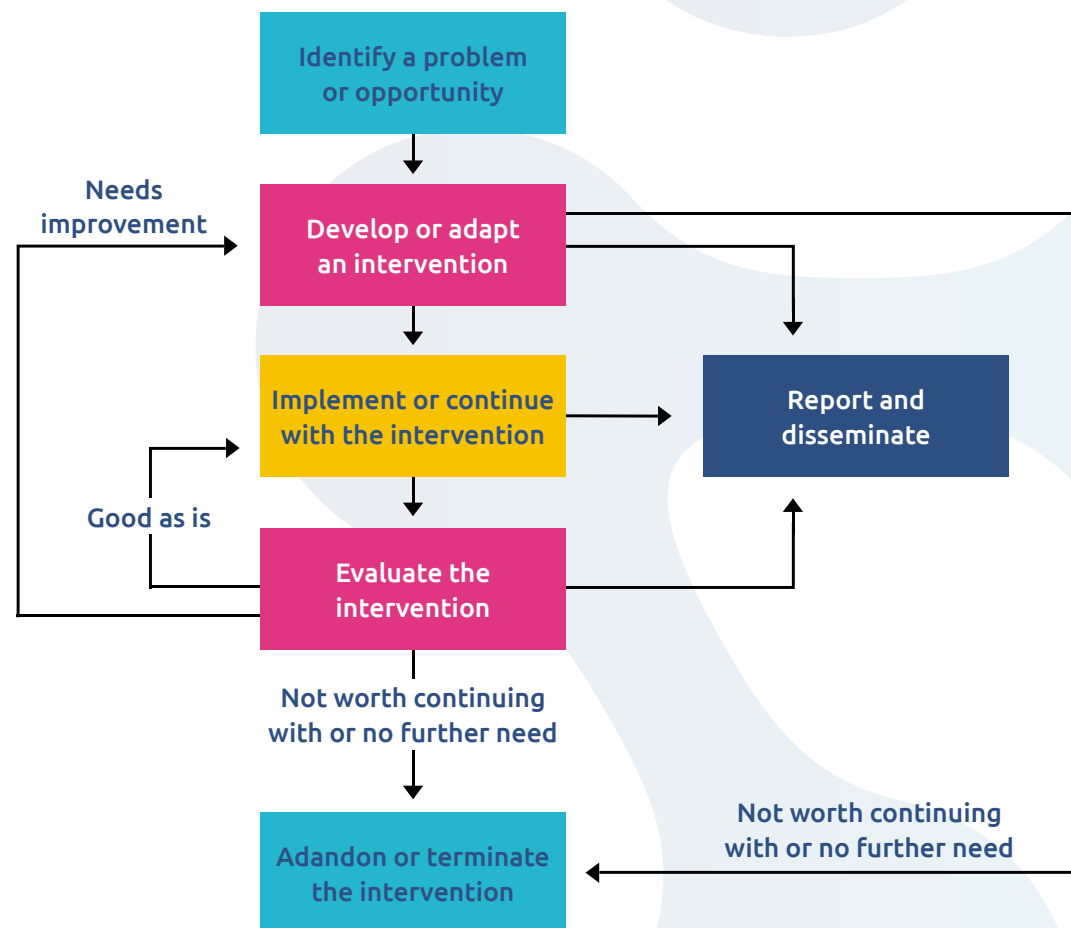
Identify a problem or opportunity

Needs improvement

Develop or adapt an intervention

Implement or continue with the intervention

Report and disseminate

Good as is

Evaluate the intervention

Not worth continuing with or no further need

Adandon or terminate the intervention

Not worth continuing with or no further need